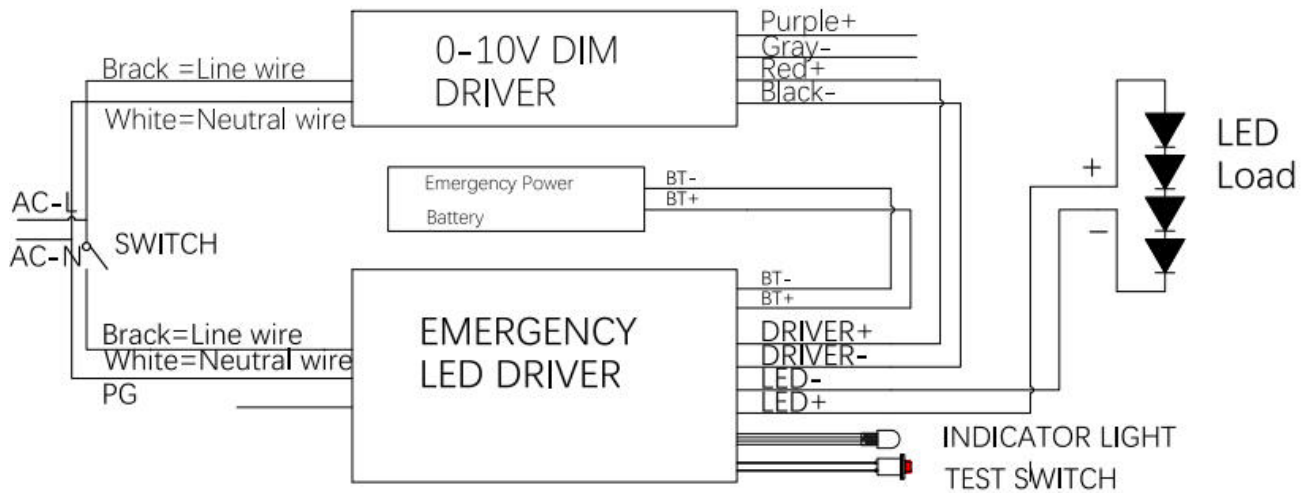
0-10V DIM DRIVER

Brack =Line wire

White=Neutral wire

Purple+

Gray-

Red+

Black-

LED Load

+

−

Emergency Power Battery

BT-

BT+

AC-L

AC-N

SWITCH

BT-

BT+

Brack=Line wire

White=Neutral wire

PG

EMERGENCY LED DRIVER

DRIVER+

DRIVER-

LED-

LED+

INDICATOR LIGHT

TEST SWITCH